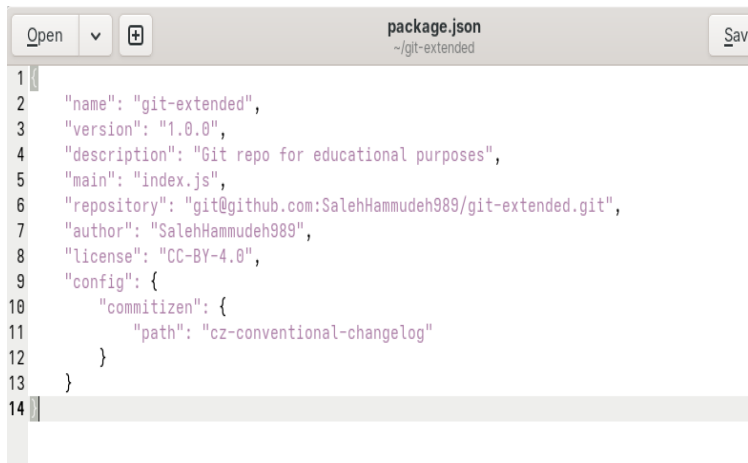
Open ⌄ ⊞ package.json ~/git-extended Sav

1 {
2 "name": "git-extended",
3 "version": "1.0.0",
4 "description": "Git repo for educational purposes",
5 "main": "index.js",
6 "repository": "git@github.com:SalehHammudeh989/git-extended.git",
7 "author": "SalehHammudeh989",
8 "license": "CC-BY-4.0",
9 "config": {
10 "commitizen": {
11 "path": "cz-conventional-changelog"
12 }
13 }
14 }